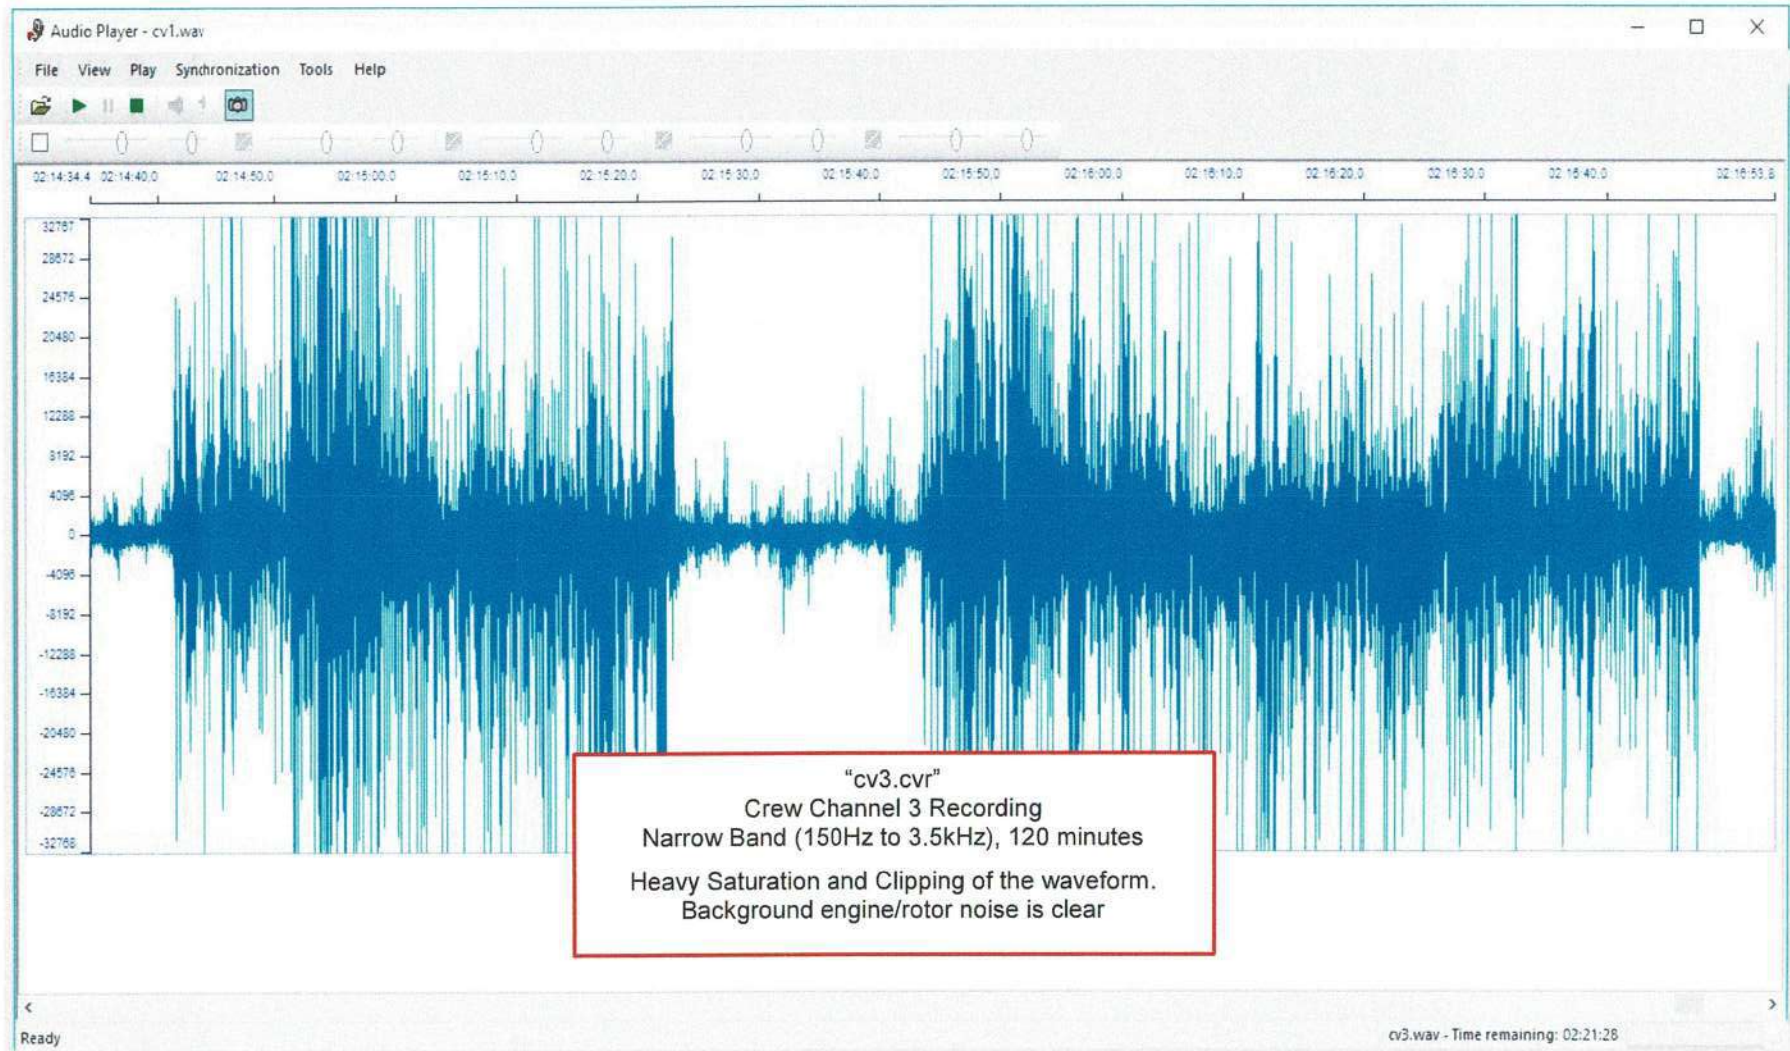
Audio Player - cv1.wav

File View Play Synchronization Tools Help

02:14:34.4 02:14:40.0 02:14:50.0 02:15:00.0 02:15:10.0 02:15:20.0 02:15:30.0 02:15:40.0 02:15:50.0 02:16:00.0 02:16:10.0 02:16:20.0 02:16:30.0 02:16:40.0 02:16:53.8

32767
28672
24576
20480
16384
12288
8192
4096
0
-4096
-8192
-12288
-16384
-20480
-24576
-28672
-32768

"cv3.cvr"
Crew Channel 3 Recording
Narrow Band (150Hz to 3.5kHz), 120 minutes

Heavy Saturation and Clipping of the waveform.
Background engine/rotor noise is clear

Ready

cv3.wav - Time remaining: 02:21:28